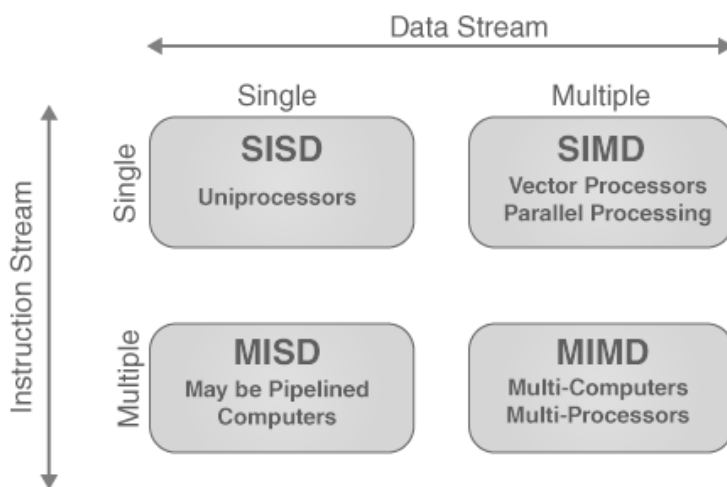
Data Stream

Single

Multiple

Instruction Stream

Single

SISD
Uniprocessors

SIMD
Vector Processors
Parallel Processing

Multiple

MISD
May be Pipelined Computers

MIMD
Multi-Computers
Multi-Processors